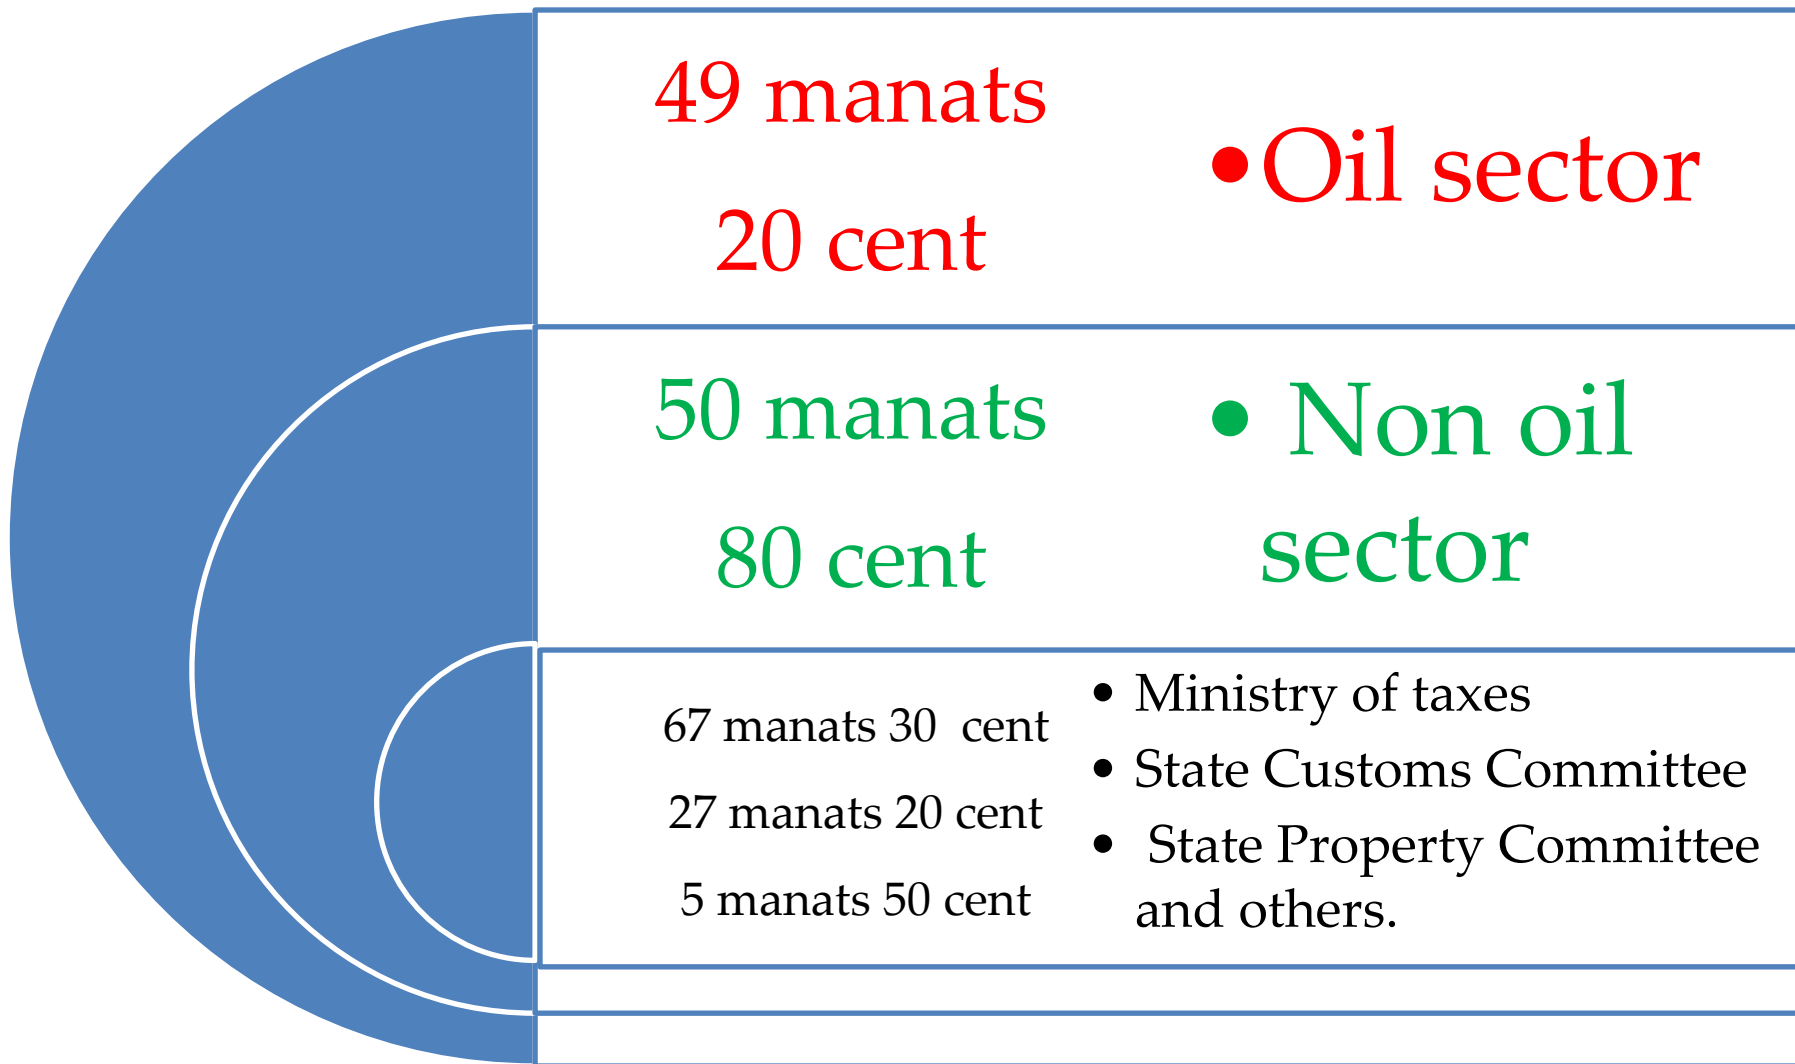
49 manats 20 cent

• Oil sector

50 manats 80 cent

• Non oil sector

67 manats 30 cent

27 manats 20 cent

5 manats 50 cent

• Ministry of taxes
• State Customs Committee
• State Property Committee and others.